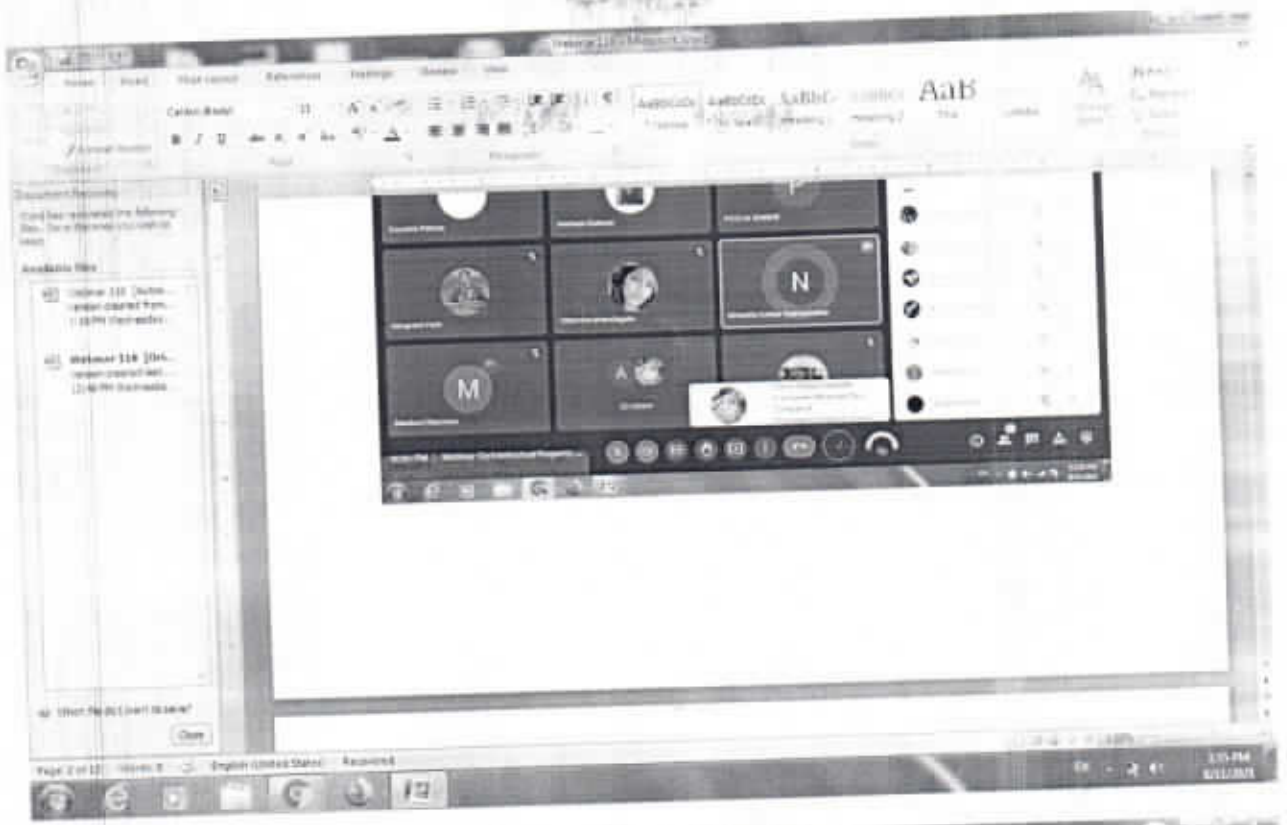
Home Insert Page Layout References Mailings Review View

Calibri (Body) 11

AaBbCcDc AaBbCcDc AaBbC AaBbCc AaB

Document Recovery

Available Files

Webinar 11B [Autosaved]

Webinar 11B [Ori...

N

M

A

Which file do I want to save?

Close

Page 2 of 10 Words: 0 English (United States) Recovered

3:35 PM